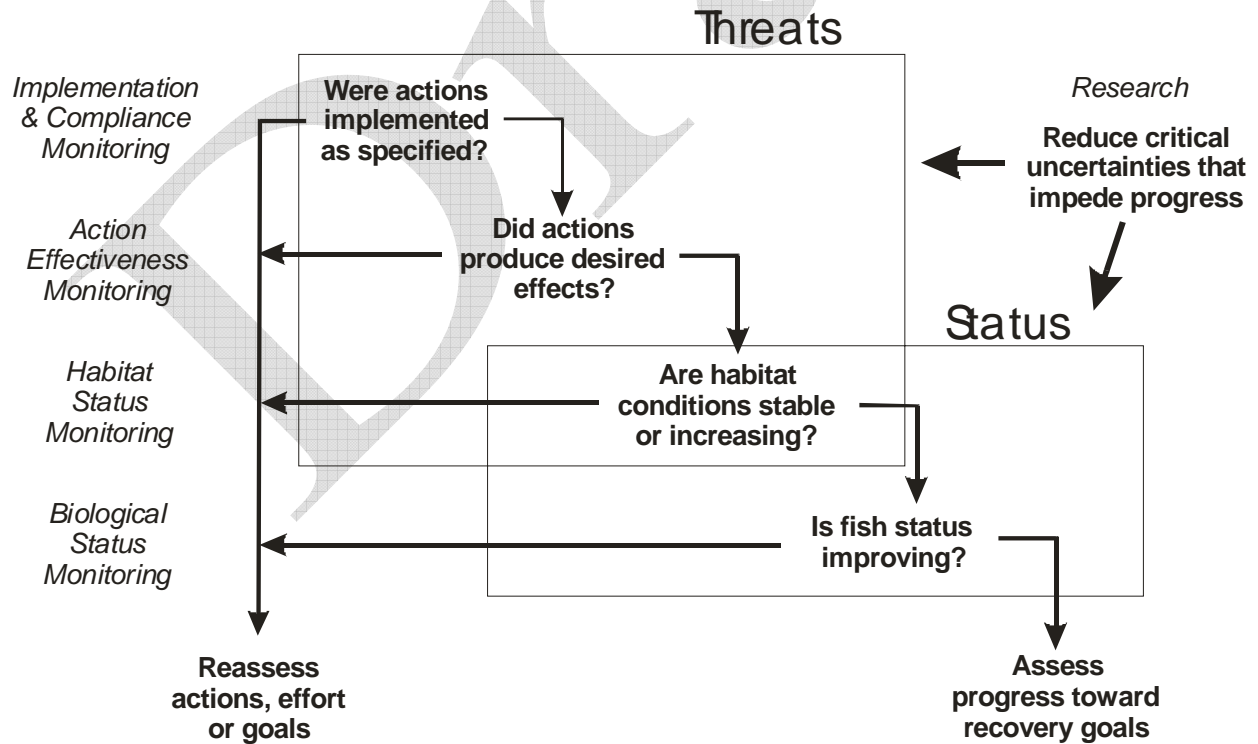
Threats

Implementation & Compliance Monitoring

Were actions implemented as specified?

Research

Reduce critical uncertainties that impede progress

Action Effectiveness Monitoring

Did actions produce desired effects?

Status

Habitat Status Monitoring

Are habitat conditions stable or increasing?

Biological Status Monitoring

Is fish status improving?

Reassess actions, effort or goals

Assess progress toward recovery goals